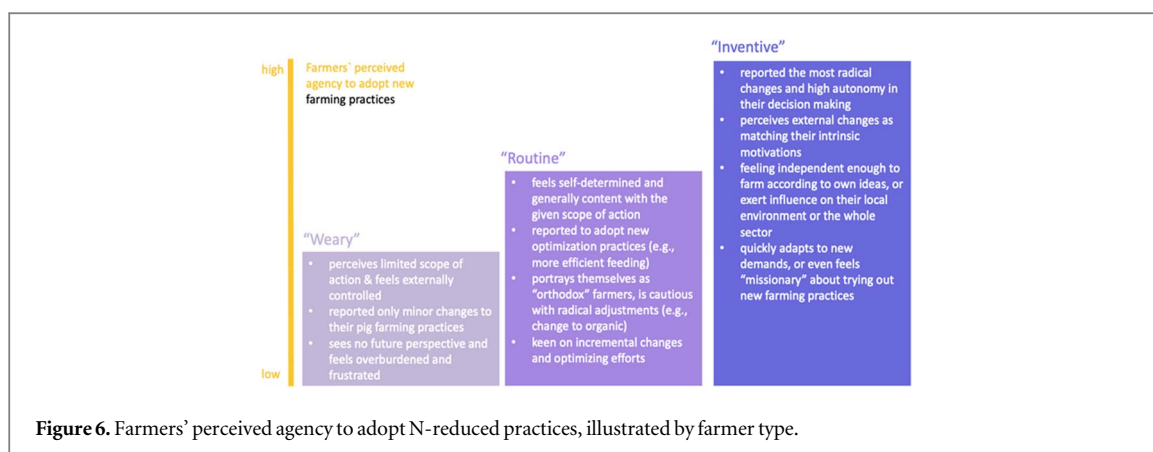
high

Farmers` perceived agency to adopt new farming practices

low

"Weary"

- perceives limited scope of action & feels externally controlled
- reported only minor changes to their pig farming practices
- sees no future perspective and feels overburdened and frustrated

"Routine"

- feels self-determined and generally content with the given scope of action
- reported to adopt new optimization practices (e.g., more efficient feeding)
- portrays themselves as "orthodox" farmers, is cautious with radical adjustments (e.g., change to organic)
- keen on incremental changes and optimizing efforts

"Inventive"

- reported the most radical changes and high autonomy in their decision making
- perceives external changes as matching their intrinsic motivations
- feeling independent enough to farm according to own ideas, or exert influence on their local environment or the whole sector
- quickly adapts to new demands, or even feels "missionary" about trying out new farming practices

**Figure 6.** Farmers' perceived agency to adopt N-reduced practices, illustrated by farmer type.